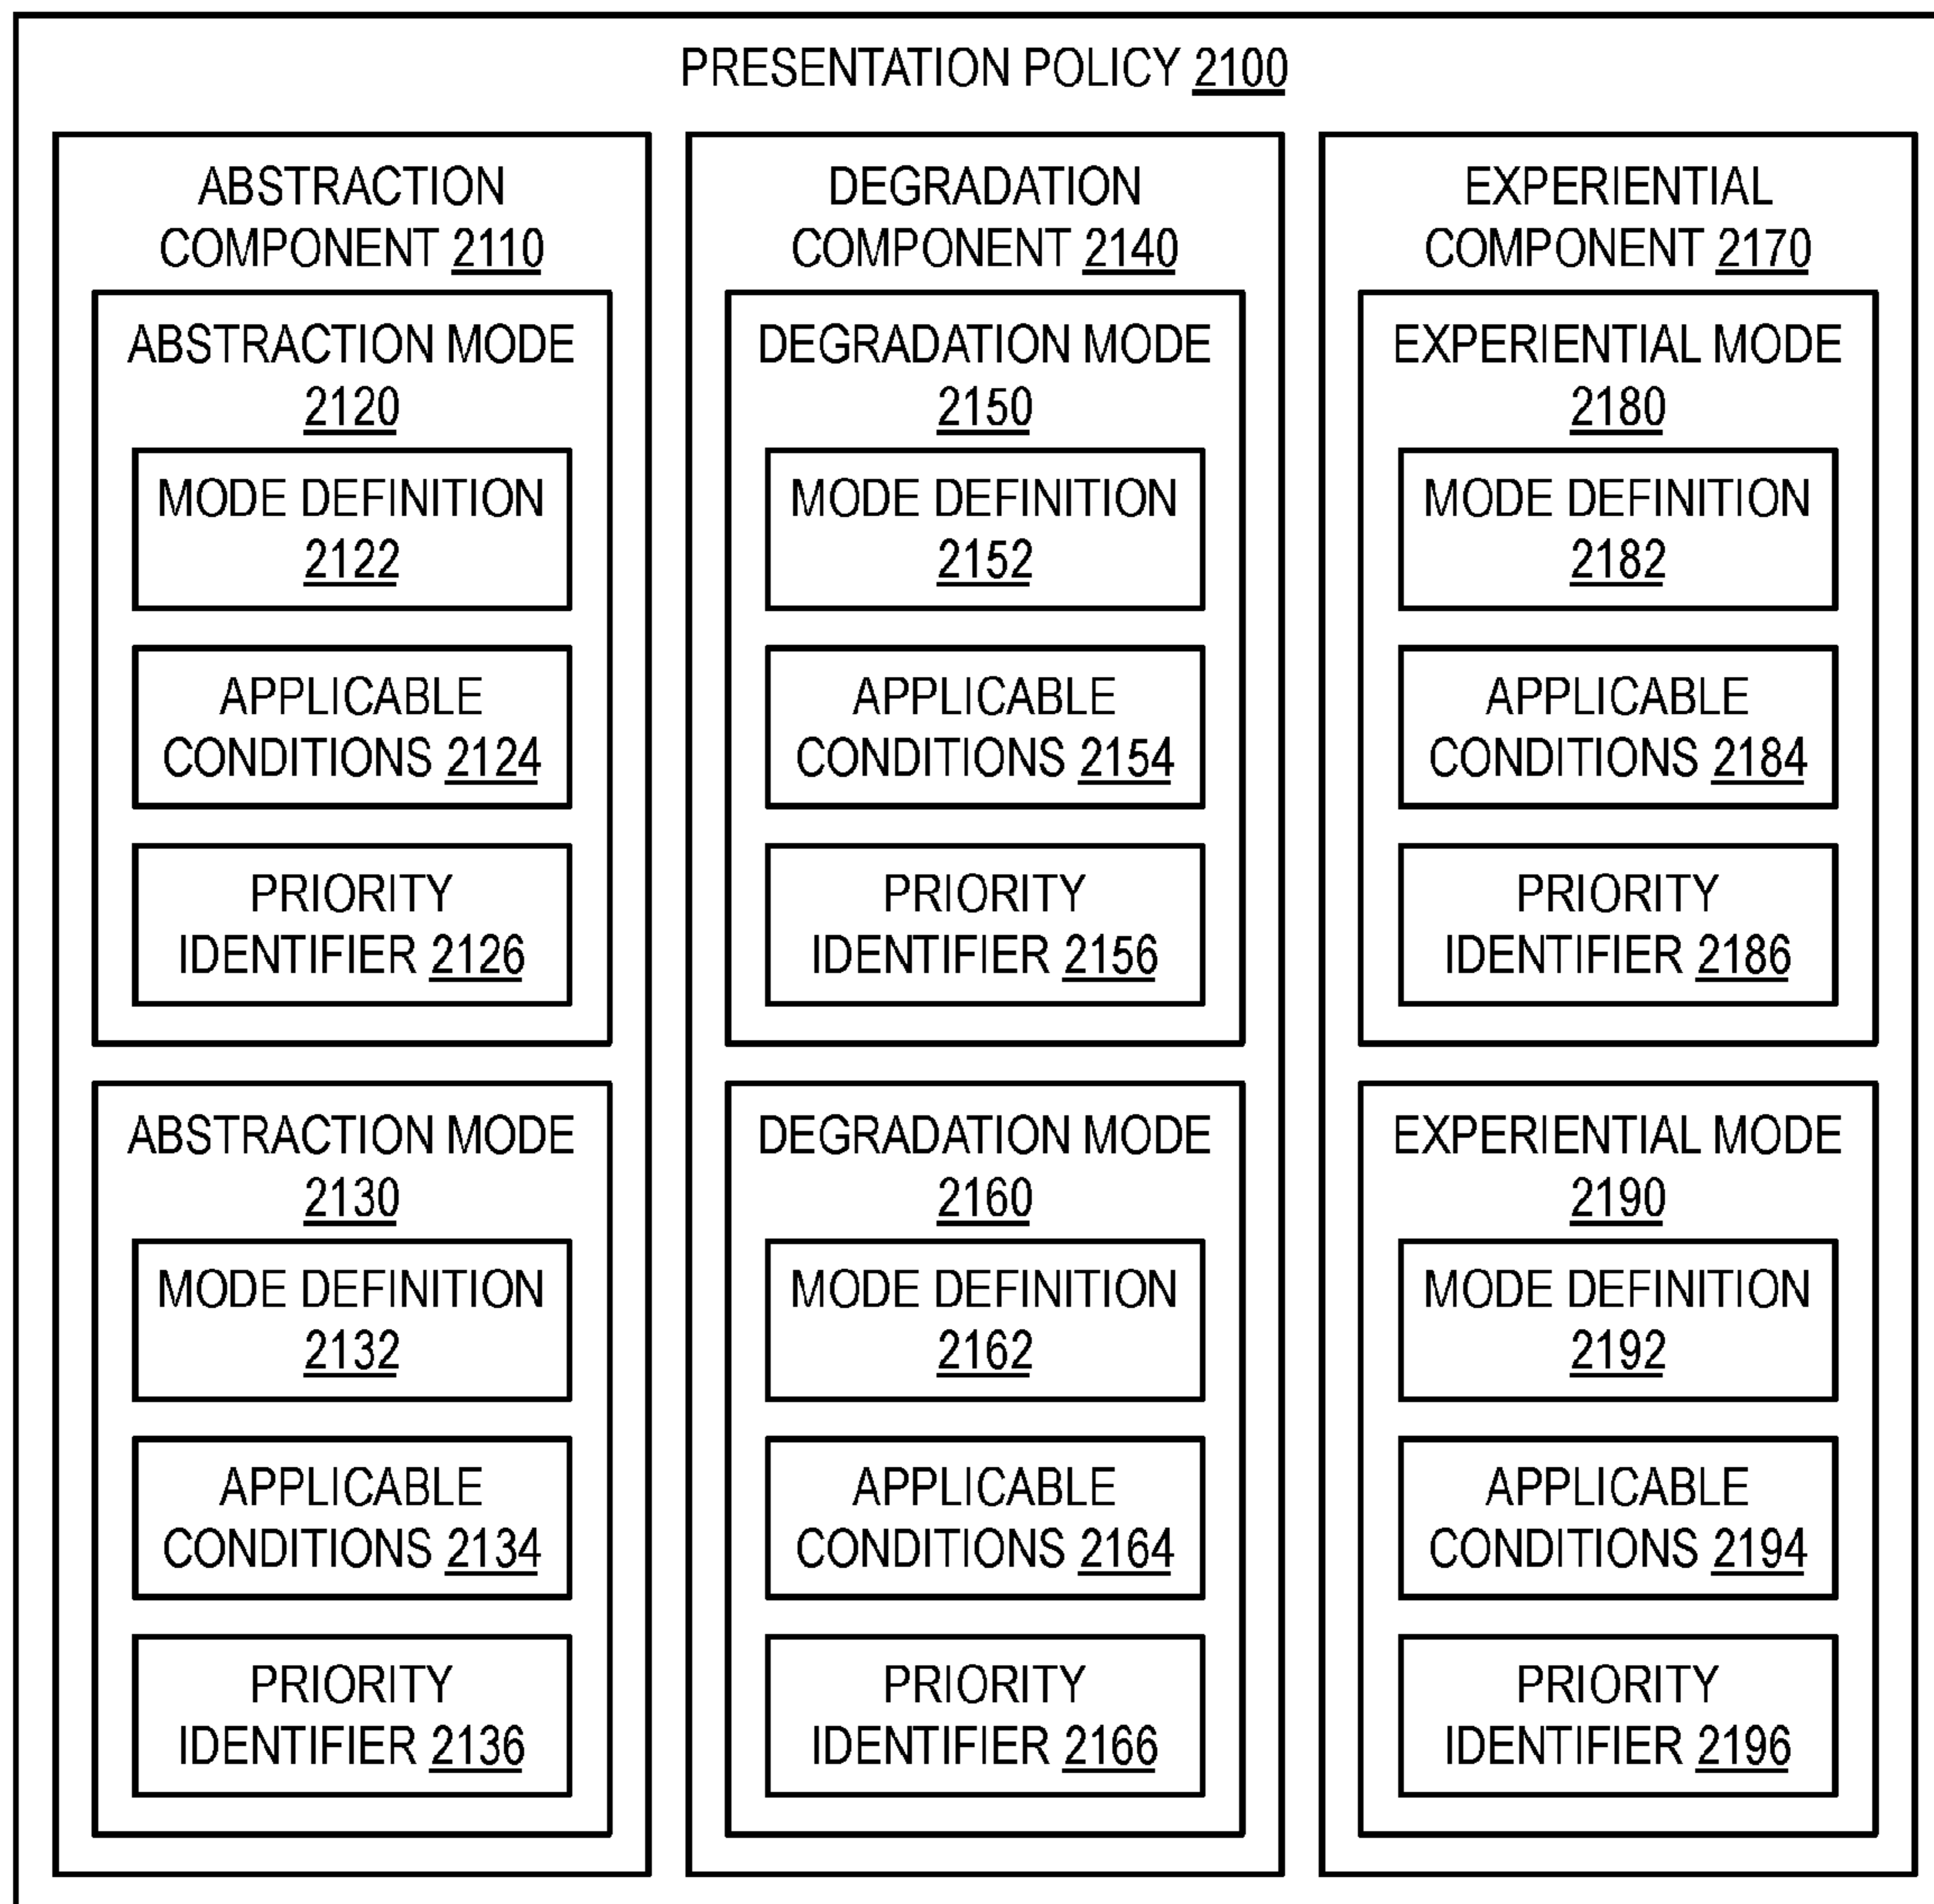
PRESENTATION POLICY 2100

ABSTRACTION COMPONENT 2110

ABSTRACTION MODE 2120

MODE DEFINITION 2122

APPLICABLE CONDITIONS 2124

PRIORITY IDENTIFIER 2126

ABSTRACTION MODE 2130

MODE DEFINITION 2132

APPLICABLE CONDITIONS 2134

PRIORITY IDENTIFIER 2136

DEGRADATION COMPONENT 2140

DEGRADATION MODE 2150

MODE DEFINITION 2152

APPLICABLE CONDITIONS 2154

PRIORITY IDENTIFIER 2156

DEGRADATION MODE 2160

MODE DEFINITION 2162

APPLICABLE CONDITIONS 2164

PRIORITY IDENTIFIER 2166

EXPERIENTIAL COMPONENT 2170

EXPERIENTIAL MODE 2180

MODE DEFINITION 2182

APPLICABLE CONDITIONS 2184

PRIORITY IDENTIFIER 2186

EXPERIENTIAL MODE 2190

MODE DEFINITION 2192

APPLICABLE CONDITIONS 2194

PRIORITY IDENTIFIER 2196